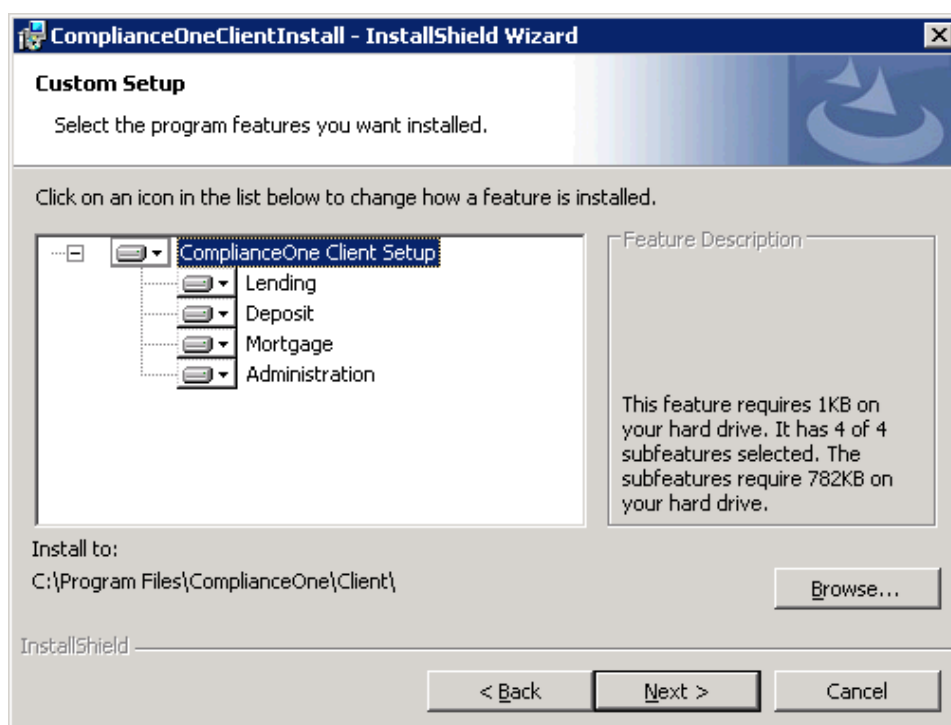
ComplianceOneClientInstall - InstallShield Wizard

Custom Setup

Select the program features you want installed.

Click on an icon in the list below to change how a feature is installed.

ComplianceOne Client Setup
Lending
Deposit
Mortgage
Administration

Feature Description

This feature requires 1KB on your hard drive. It has 4 of 4 subfeatures selected. The subfeatures require 782KB on your hard drive.

Install to:
C:\Program Files\ComplianceOne\Client\

Browse...

InstallShield

< Back
Next >
Cancel